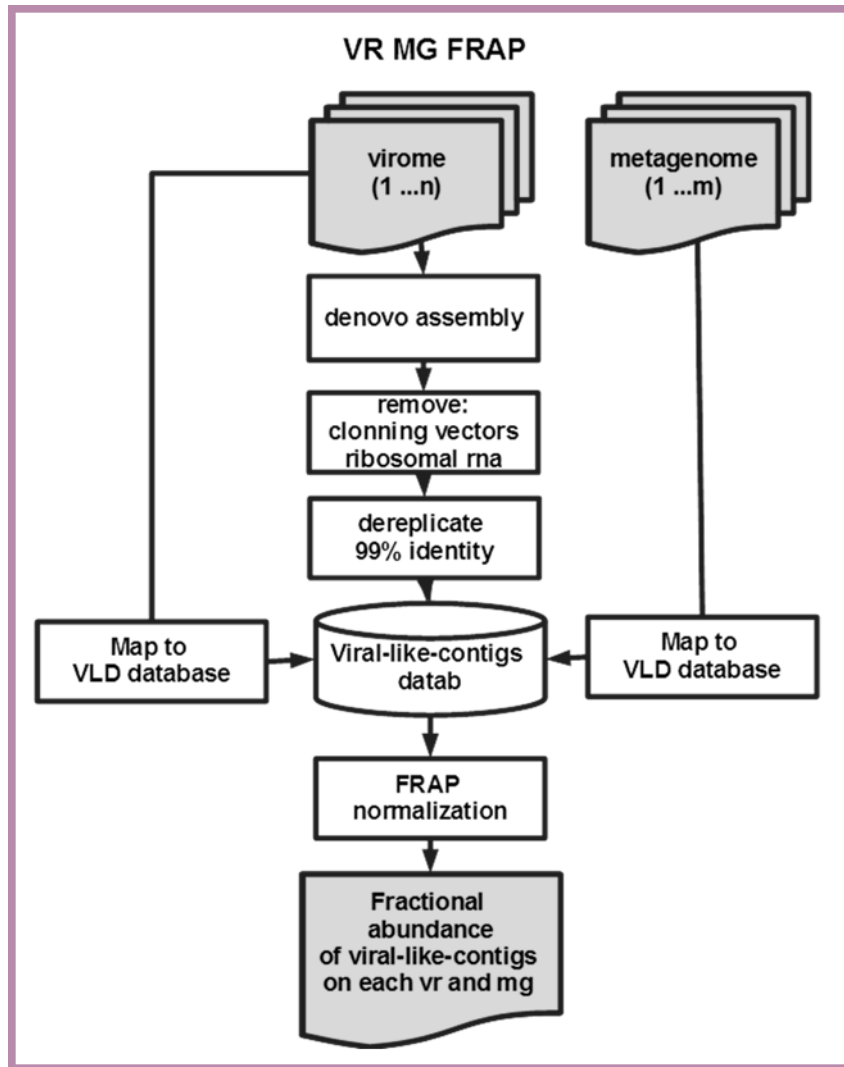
VR MG FRAP

virome (1 ...n)

metagenome (1 ...m)

denovo assembly

remove: clonning vectors ribosomal rna

dereplicate 99% identity

Map to VLD database

Viral-like-contigs datab

Map to VLD database

FRAP normalization

Fractional abundance of viral-like-contigs on each vr and mg